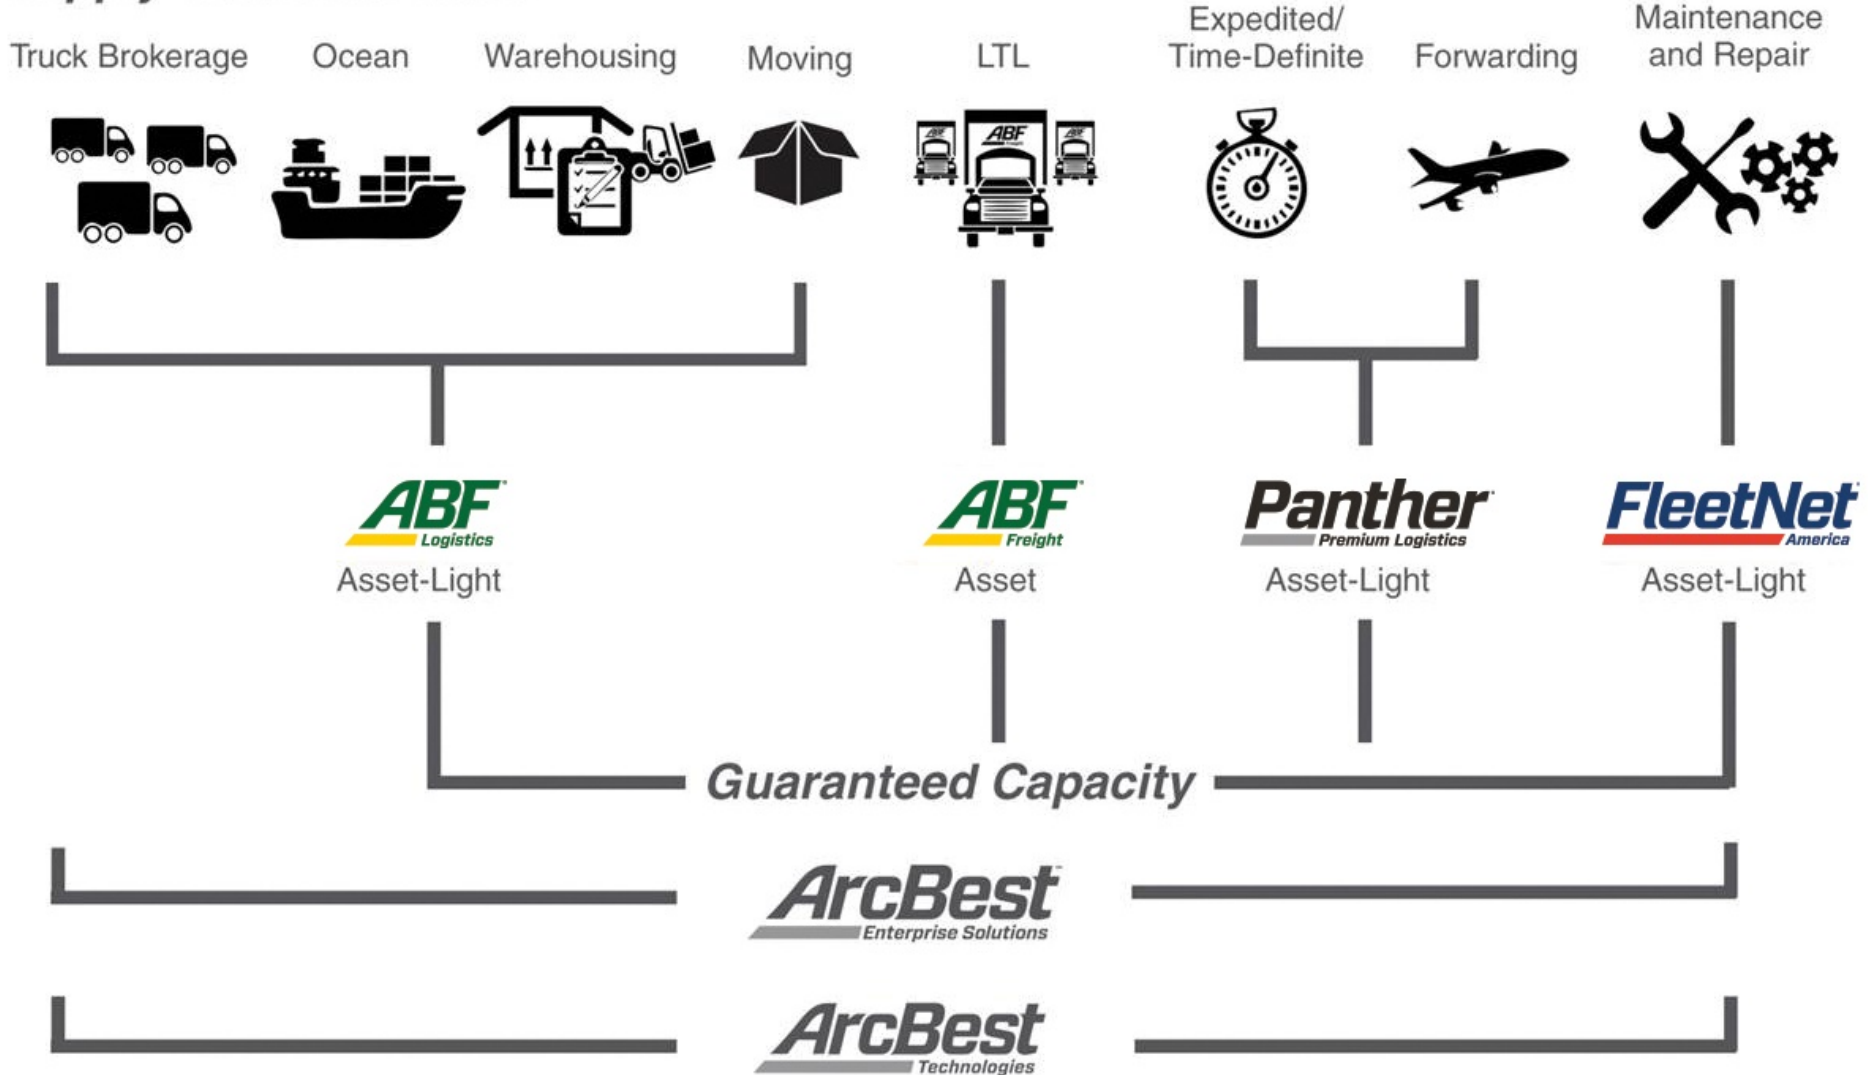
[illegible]

Truck Brokerage Ocean Warehousing Moving LTL Expedited/ Time-Definite Forwarding Maintenance and Repair

ABF Freight

ABF Logistics
Asset-Light

ABF Freight
Asset

Panther Premium Logistics
Asset-Light

FleetNet America
Asset-Light

Guaranteed Capacity

ArcBest Enterprise Solutions

ArcBest Technologies